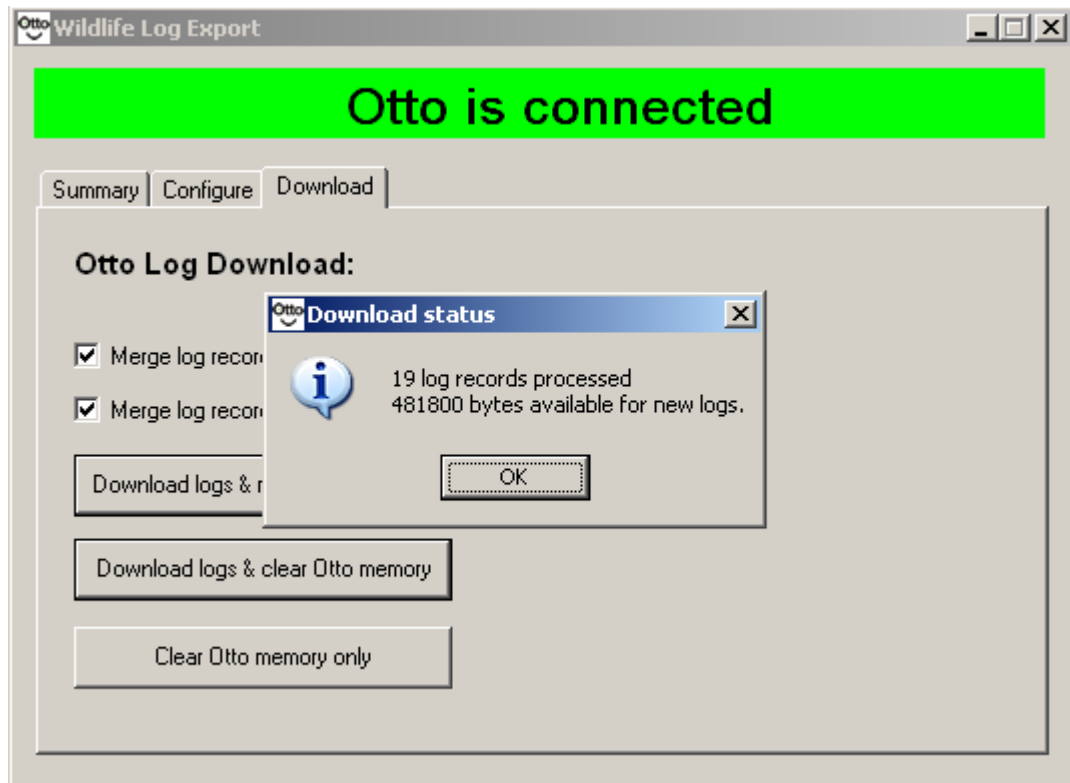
Otto Wildlife Log Export

Otto is connected

Summary | Configure | Download

Otto Log Download:

☑ Merge log recor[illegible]

☑ Merge log recor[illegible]

Download logs & r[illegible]

Download logs & clear Otto memory

Clear Otto memory only

Otto Download status

19 log records processed
481800 bytes available for new logs.

OK